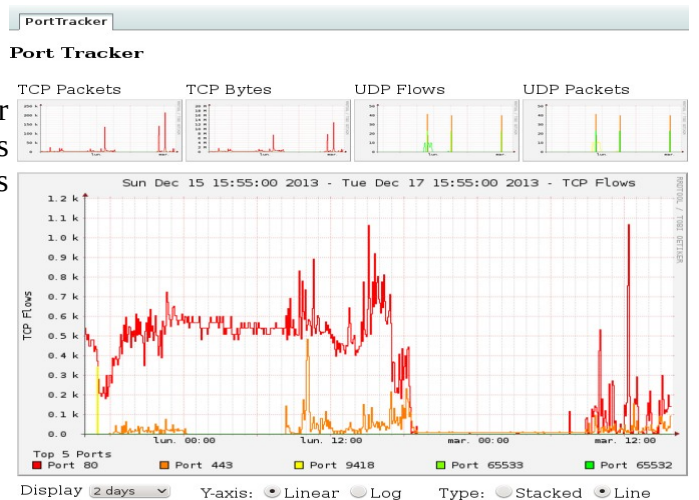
PortTracker

Port Tracker

TCP Packets TCP Bytes UDP Flows UDP Packets

Sun Dec 15 15:55:00 2013 - Tue Dec 17 15:55:00 2013 - TCP Flows

RRDTOOL / TOBI OETIKER

TCP Flows

1.2 k
1.1 k
1.0 k
0.9 k
0.8 k
0.7 k
0.6 k
0.5 k
0.4 k
0.3 k
0.2 k
0.1 k
0.0

lun. 00:00 lun. 12:00 mar. 00:00 mar. 12:00

Top 5 Ports
Port 80 Port 443 Port 9418 Port 65533 Port 65532

Display 2 days Y-axis: Linear Log Type: Stacked Line